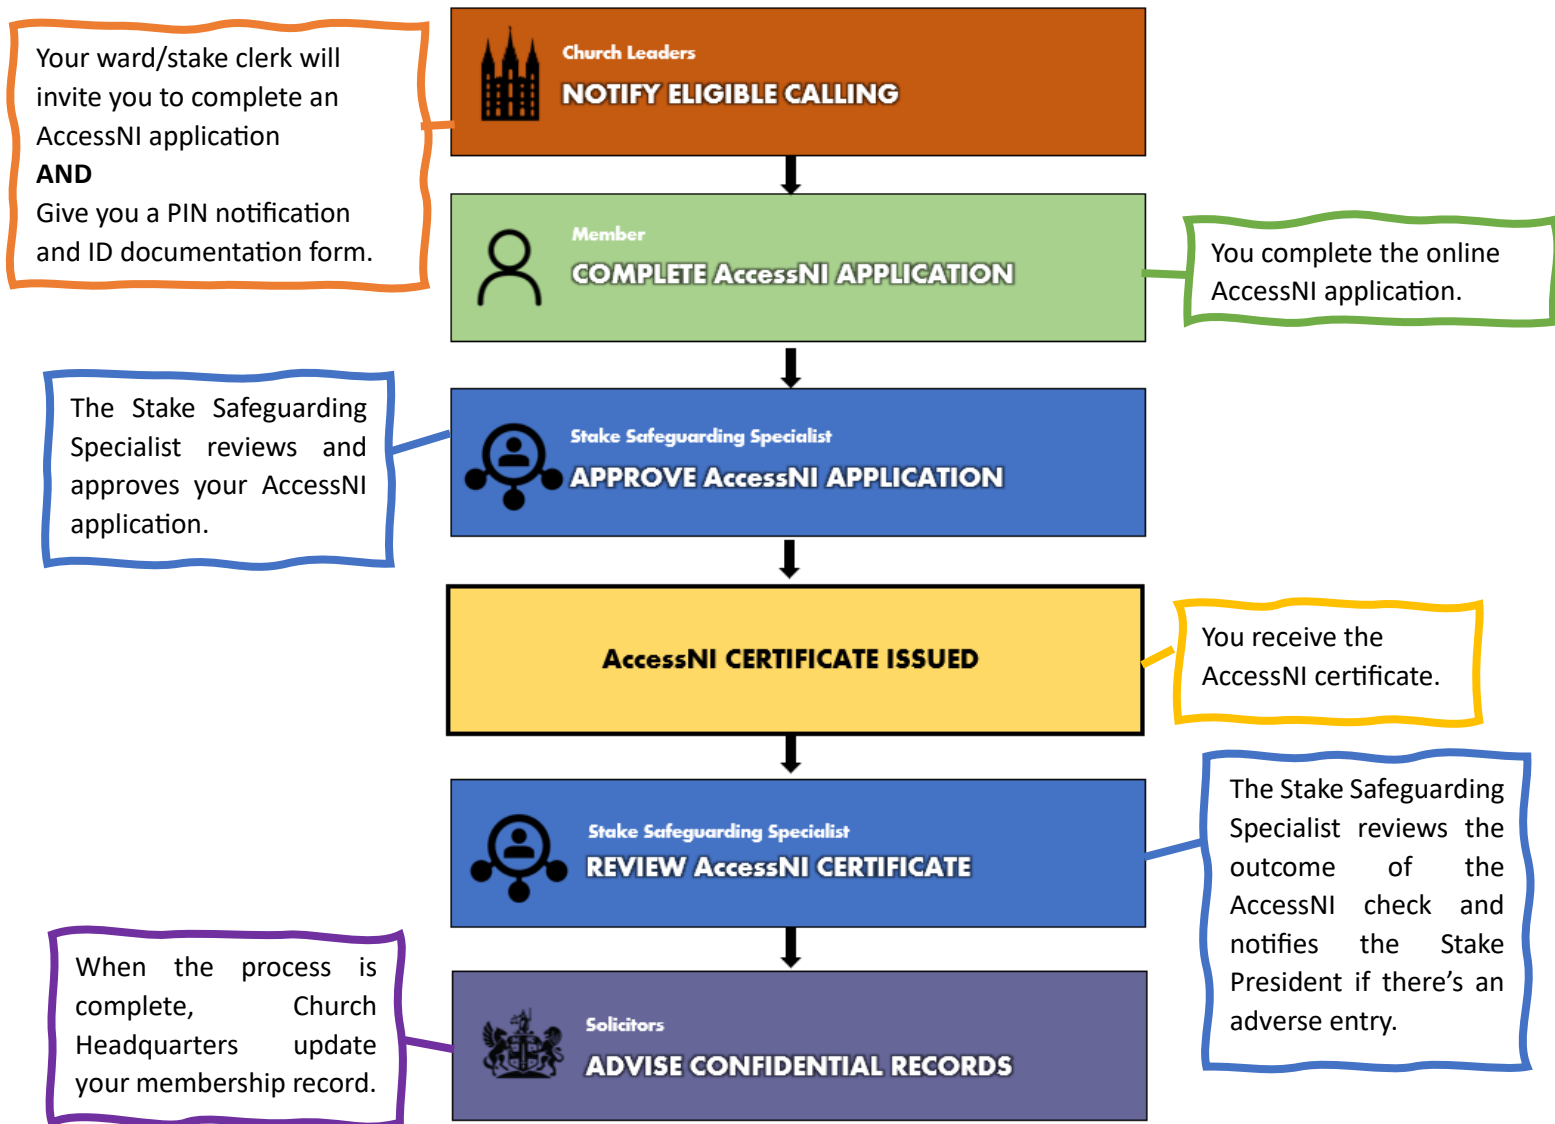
Your ward/stake clerk will invite you to complete an AccessNI application
**AND**
Give you a PIN notification and ID documentation form.

Church Leaders
NOTIFY ELIGIBLE CALLING

Member
COMPLETE AccessNI APPLICATION

You complete the online AccessNI application.

The Stake Safeguarding Specialist reviews and approves your AccessNI application.

Stake Safeguarding Specialist
APPROVE AccessNI APPLICATION

AccessNI CERTIFICATE ISSUED

You receive the AccessNI certificate.

Stake Safeguarding Specialist
REVIEW AccessNI CERTIFICATE

The Stake Safeguarding Specialist reviews the outcome of the AccessNI check and notifies the Stake President if there's an adverse entry.

When the process is complete, Church Headquarters update your membership record.

Solicitors
ADVISE CONFIDENTIAL RECORDS